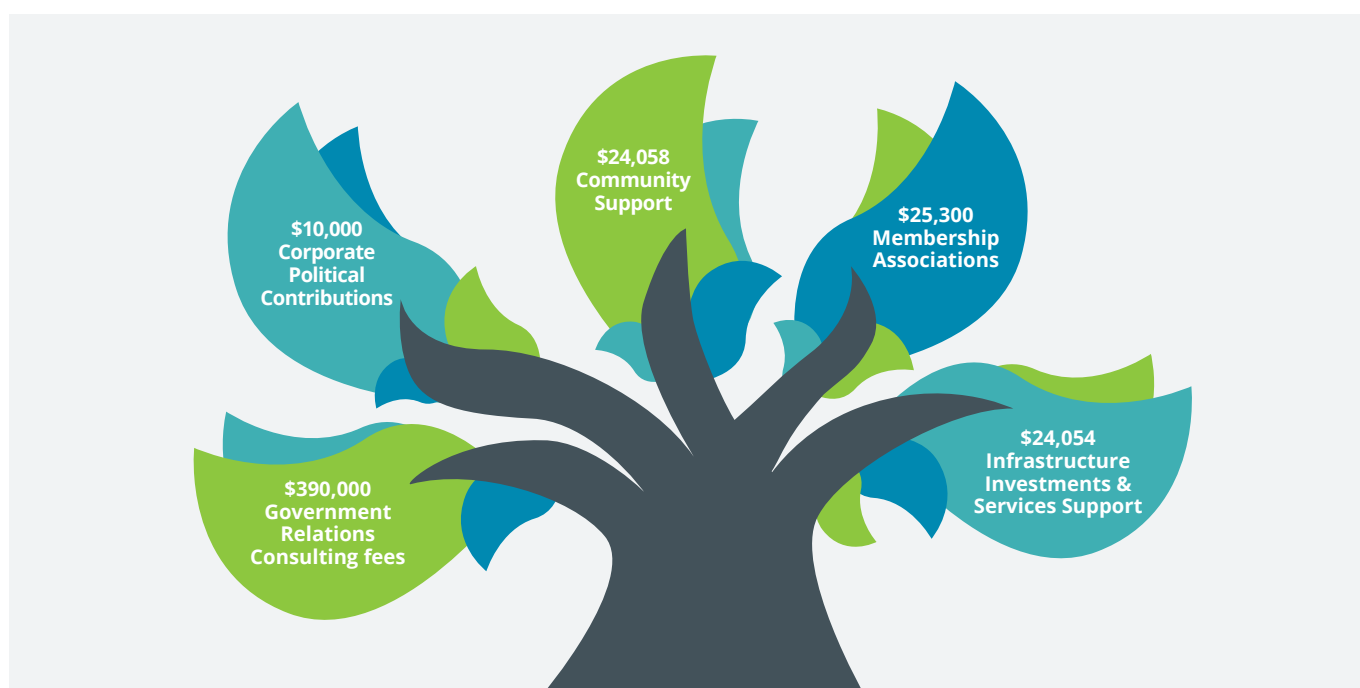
$10,000
Corporate
Political
Contributions

$24,058
Community
Support

$25,300
Membership
Associations

$390,000
Government
Relations
Consulting fees

$24,054
Infrastructure
Investments &
Services Support